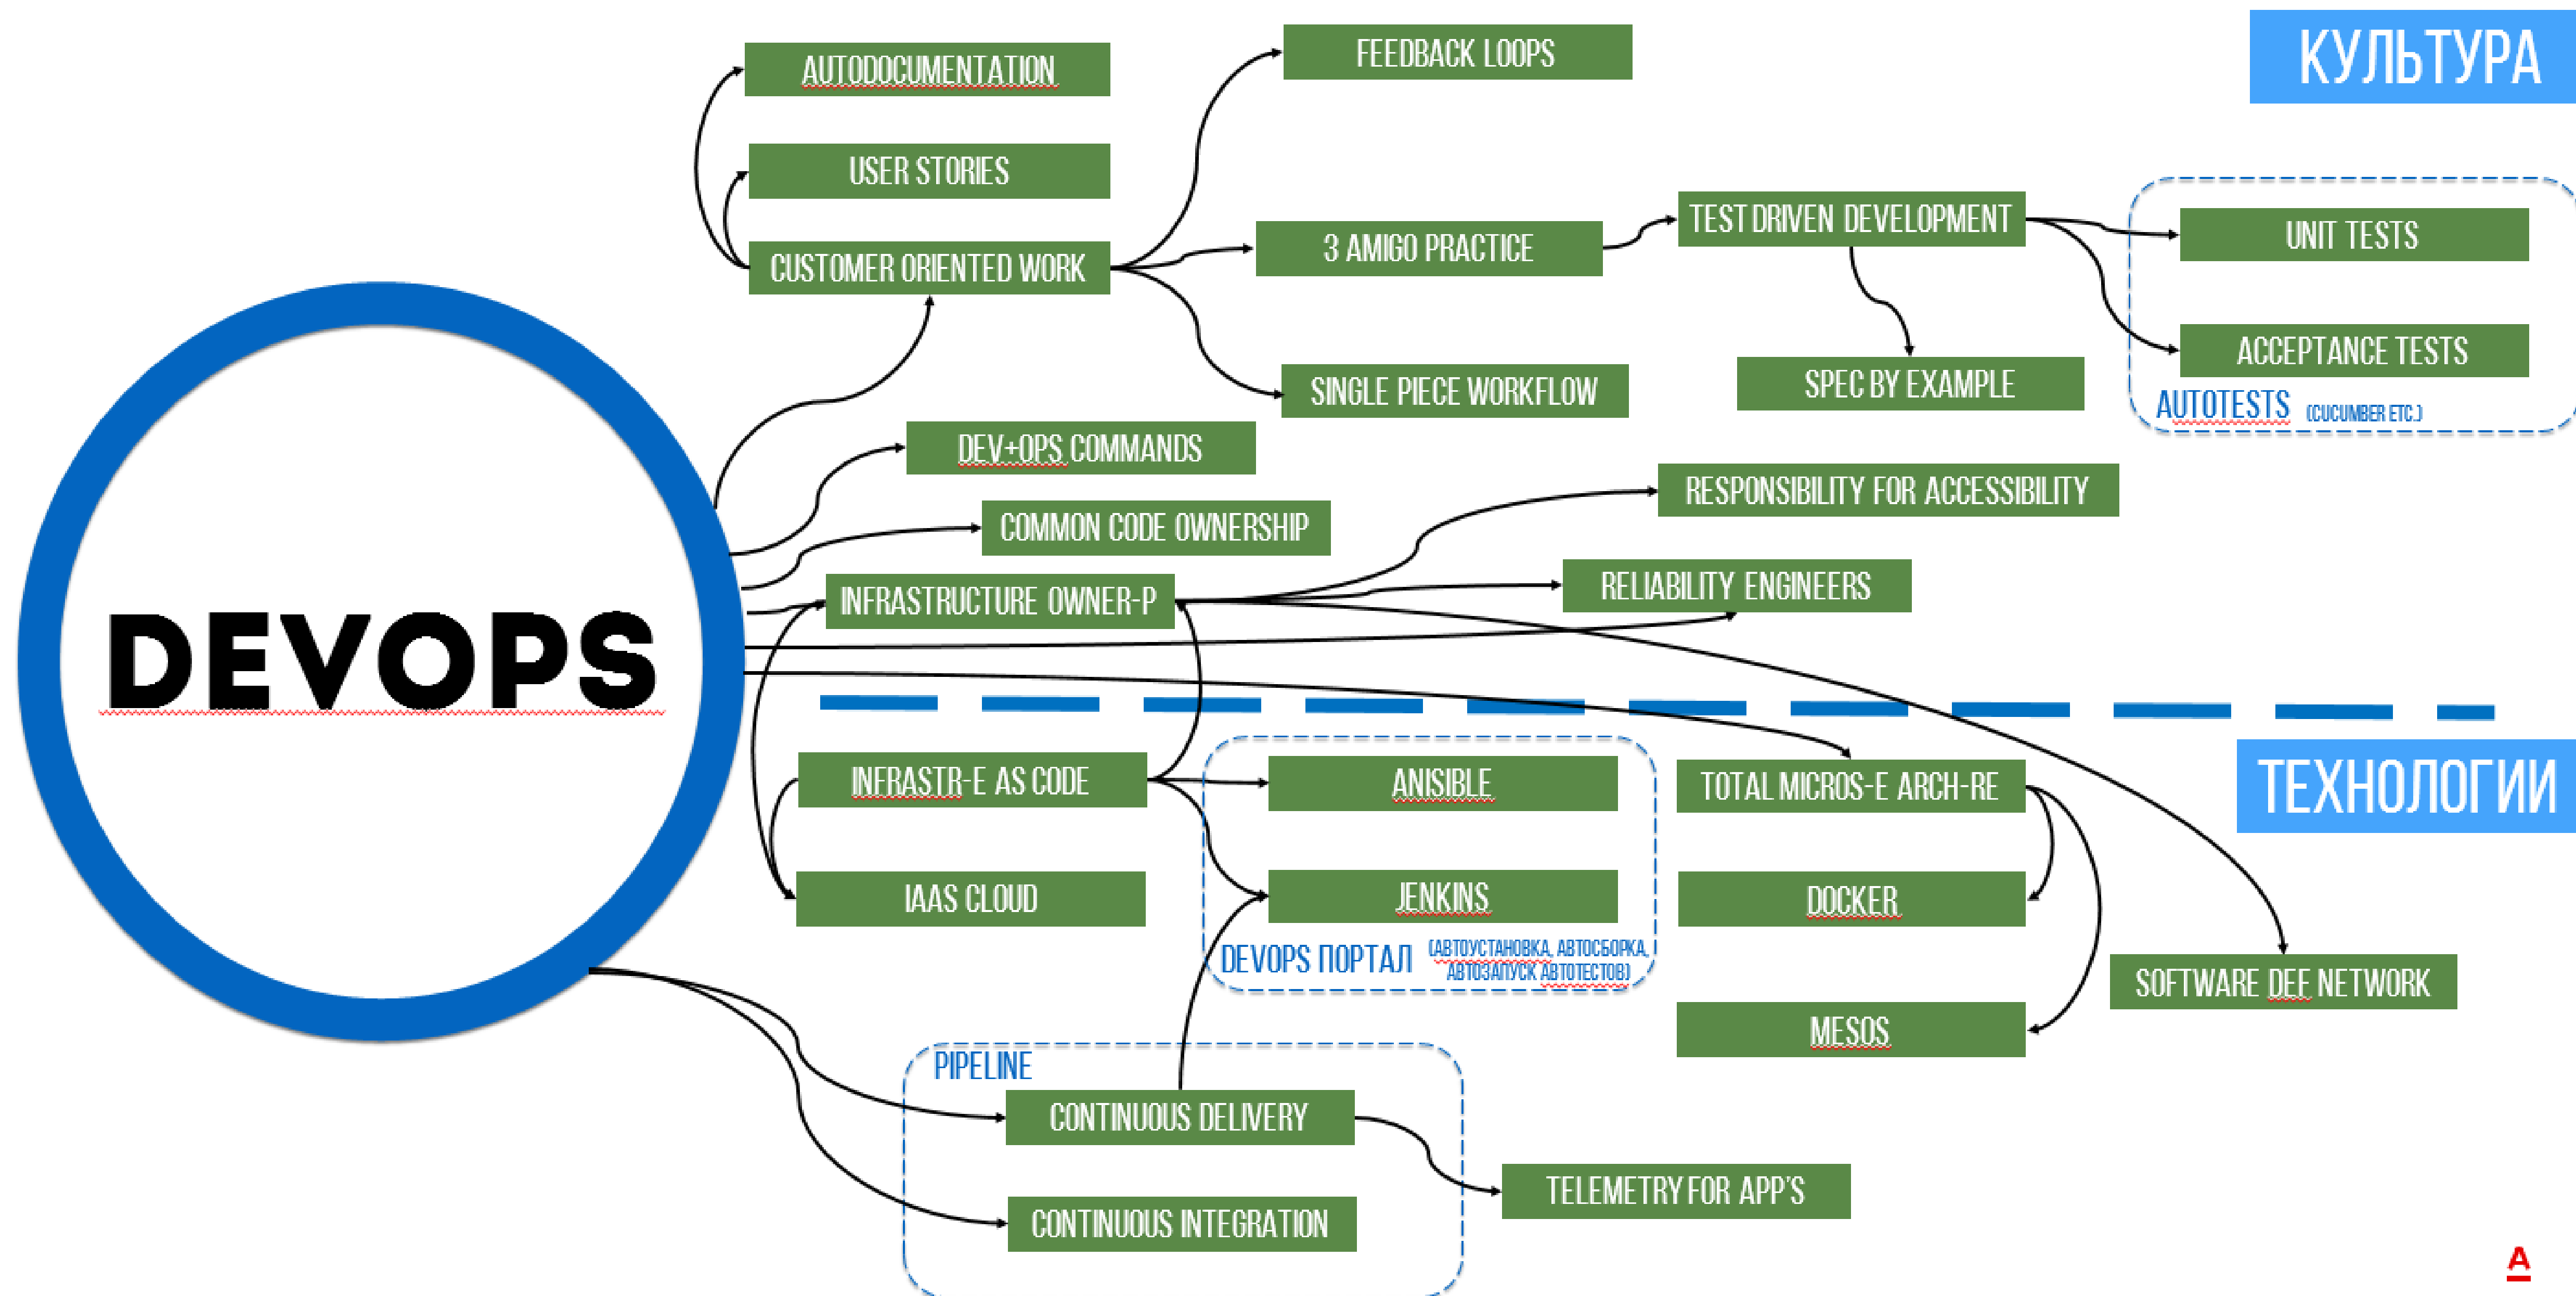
КУЛЬТУРА

DEVOPS

AUTODOCUMENTATION

USER STORIES

CUSTOMER ORIENTED WORK

FEEDBACK LOOPS

3 AMIGO PRACTICE

SINGLE PIECE WORKFLOW

TEST DRIVEN DEVELOPMENT

SPEC BY EXAMPLE

UNIT TESTS

ACCEPTANCE TESTS

AUTOTESTS (CUCUMBER ETC.)

DEV+OPS COMMANDS

COMMON CODE OWNERSHIP

INFRASTRUCTURE OWNER-P

RESPONSIBILITY FOR ACCESSIBILITY

RELIABILITY ENGINEERS

ТЕХНОЛОГИИ

INFRASTR-E AS CODE

IAAS CLOUD

ANISIBLE

JENKINS

DEVOPS ПОРТАЛ (АВТОУСТАНОВКА, АВТОСБОРКА, АВТОЗАПУСК АВТОТЕСТОВ)

TOTAL MICROS-E ARCH-RE

DOCKER

MESOS

SOFTWARE DEF NETWORK

PIPELINE

CONTINUOUS DELIVERY

CONTINUOUS INTEGRATION

TELEMETRY FOR APP'S

A